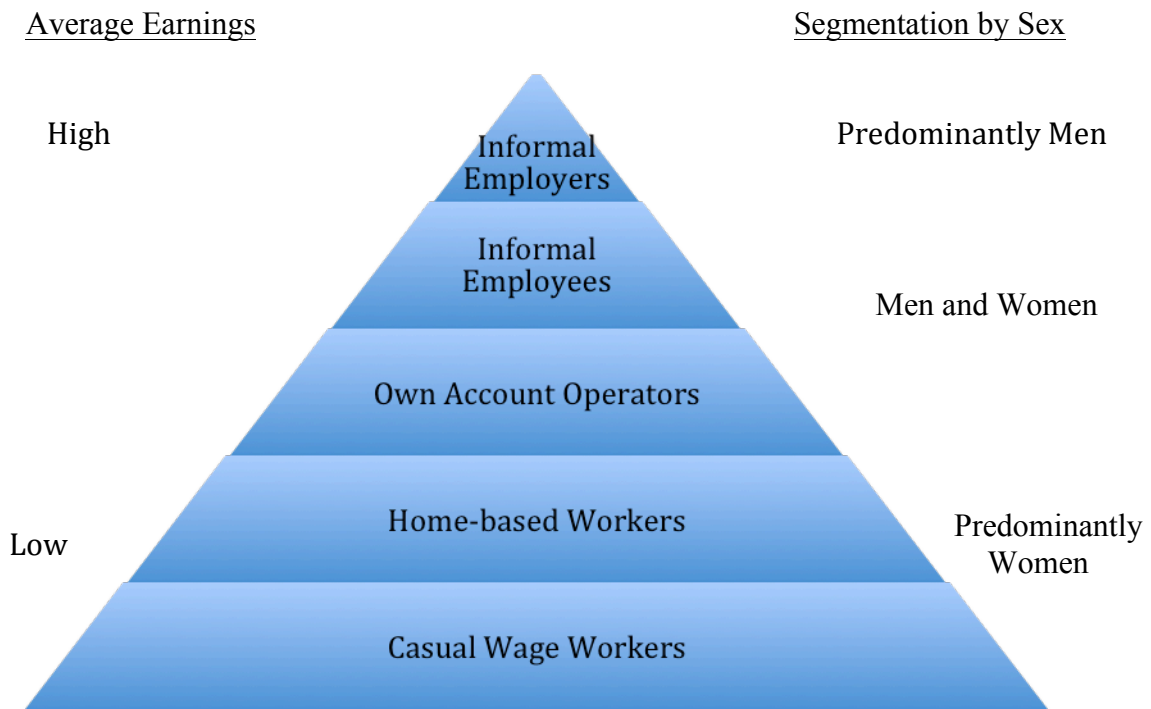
Average Earnings

Segmentation by Sex

High

Informal Employers

Predominantly Men

Informal Employees

Men and Women

Own Account Operators

Home-based Workers

Low

Predominantly Women

Casual Wage Workers